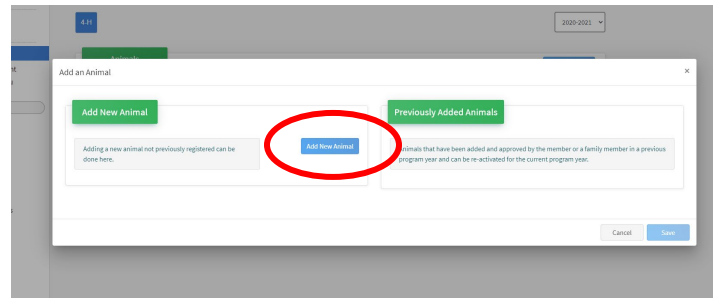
4-H

2020-2021

Add an Animal

×

Add New Animal

Adding a new animal not previously registered can be done here.

Add New Animal

Previously Added Animals

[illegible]nimals that have been added and approved by the member or a family member in a previous program year and can be re-activated for the current program year.

Cancel

Save